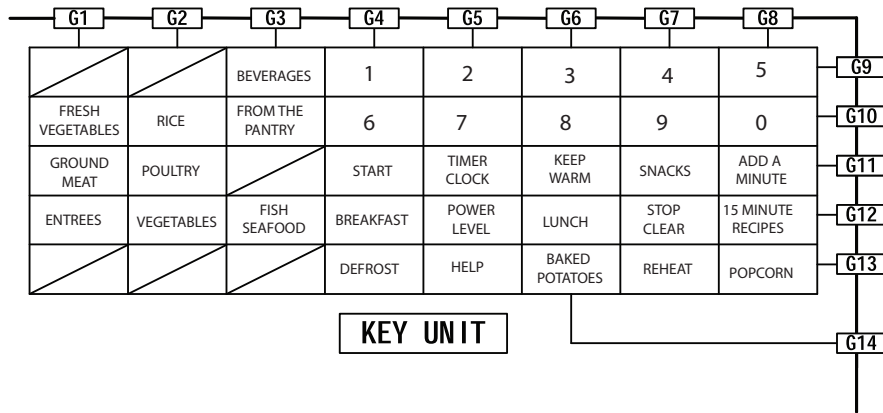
G1 G2 G3 G4 G5 G6 G7 G8

| | | | | | | | | |
|---|---|---|---|---|---|---|---|---|
| | | BEVERAGES | 1 | 2 | 3 | 4 | 5 | G9 |
| FRESH VEGETABLES | RICE | FROM THE PANTRY | 6 | 7 | 8 | 9 | 0 | G10 |
| GROUND MEAT | POULTRY | | START | TIMER CLOCK | KEEP WARM | SNACKS | ADD A MINUTE | G11 |
| ENTREES | VEGETABLES | FISH SEAFOOD | BREAKFAST | POWER LEVEL | LUNCH | STOP CLEAR | 15 MINUTE RECIPES | G12 |
| | | | DEFROST | HELP | BAKED POTATOES | REHEAT | POPCORN | G13 |

KEY UNIT

G14